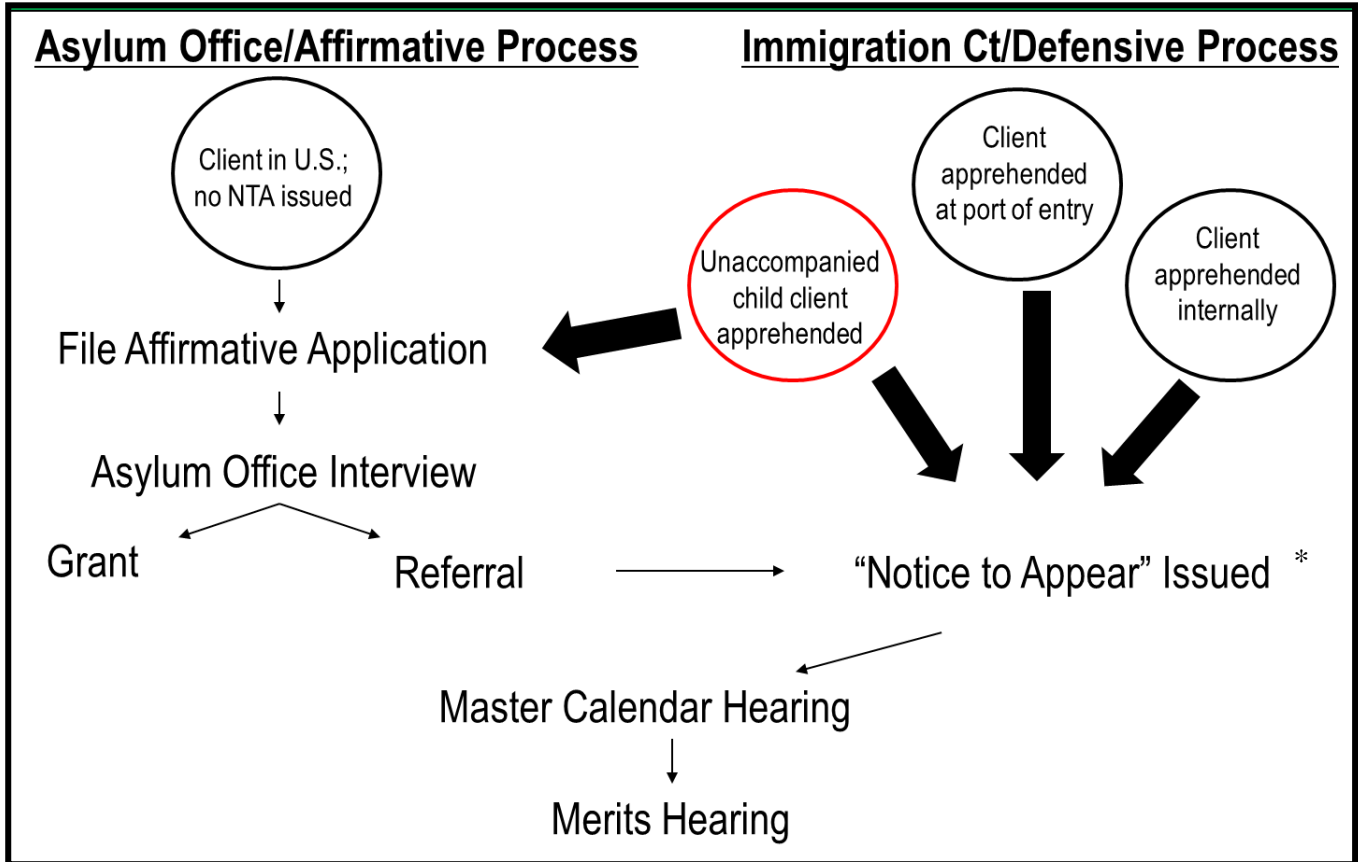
Asylum Office/Affirmative Process

Immigration Ct/Defensive Process

Client in U.S.; no NTA issued

Client apprehended at port of entry

Unaccompanied child client apprehended

Client apprehended internally

File Affirmative Application

Asylum Office Interview

Grant

Referral

"Notice to Appear" Issued *

Master Calendar Hearing

Merits Hearing